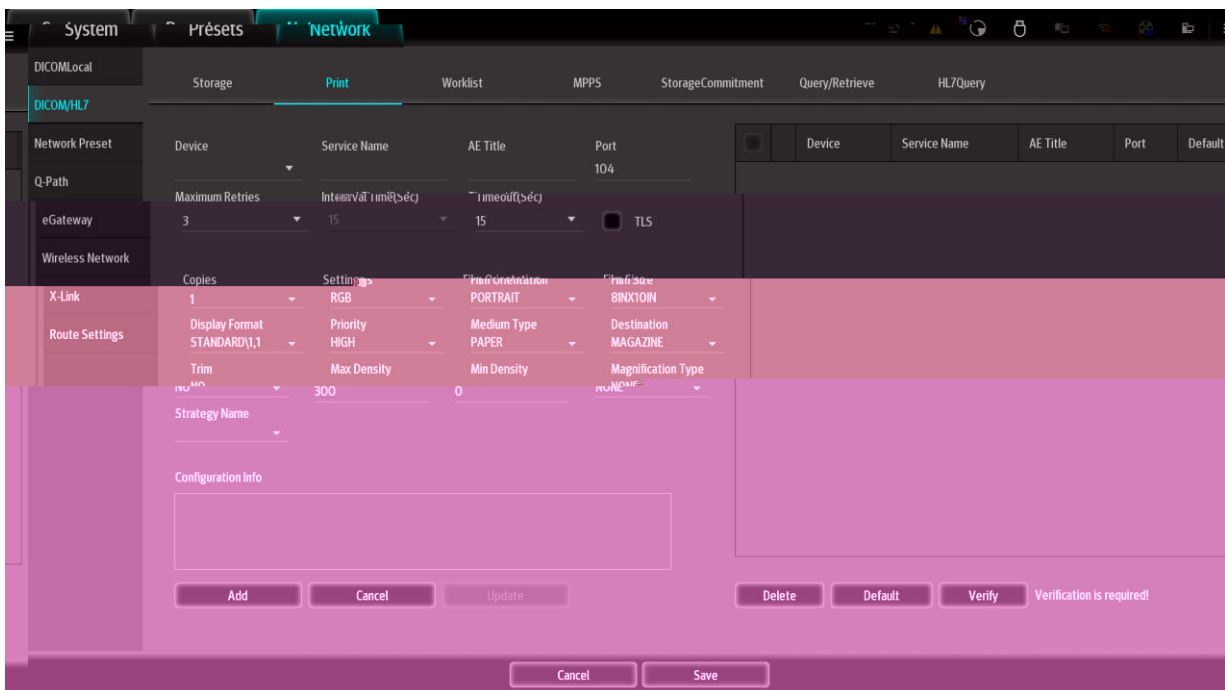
System Presets Network

DICOMLocal
DICOM/HL7
Network Preset
Q-Path
eGateway
Wireless Network
X-Link
Route Settings

Storage Print Worklist MPPS StorageCommitment Query/Retrieve HL7Query

Device
Service Name
AE Title
Port
104

Maximum Retries
3
Interval Time(Sec)
15
Timeout(Sec)
15
TLS

Copies
1
Settings
RGB
Film Orientation
PORTRAIT
Film Size
8INX10IN

Display Format
STANDARD\1,1
Priority
HIGH
Medium Type
PAPER
Destination
MAGAZINE

Trim
NO
Max Density
300
Min Density
0
Magnification Type
NONE

Strategy Name

Configuration Info

Add Cancel Update

| | Device | Service Name | AE Title | Port | Default |
|---|---|---|---|---|---|

Delete Default Verify Verification is required!

Cancel Save